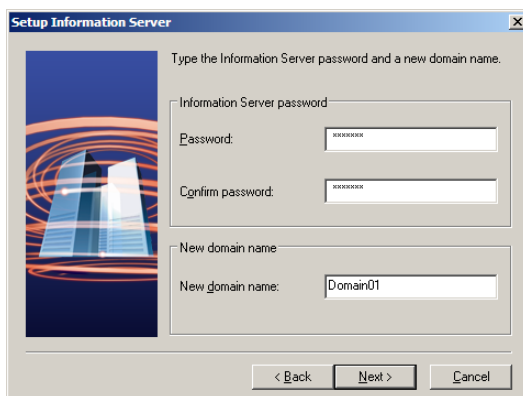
Setup Information Server

×

Type the Information Server password and a new domain name.

Information Server password

Password: *******

Confirm password: *******

New domain name

New domain name: Domain01

< Back

Next >

Cancel